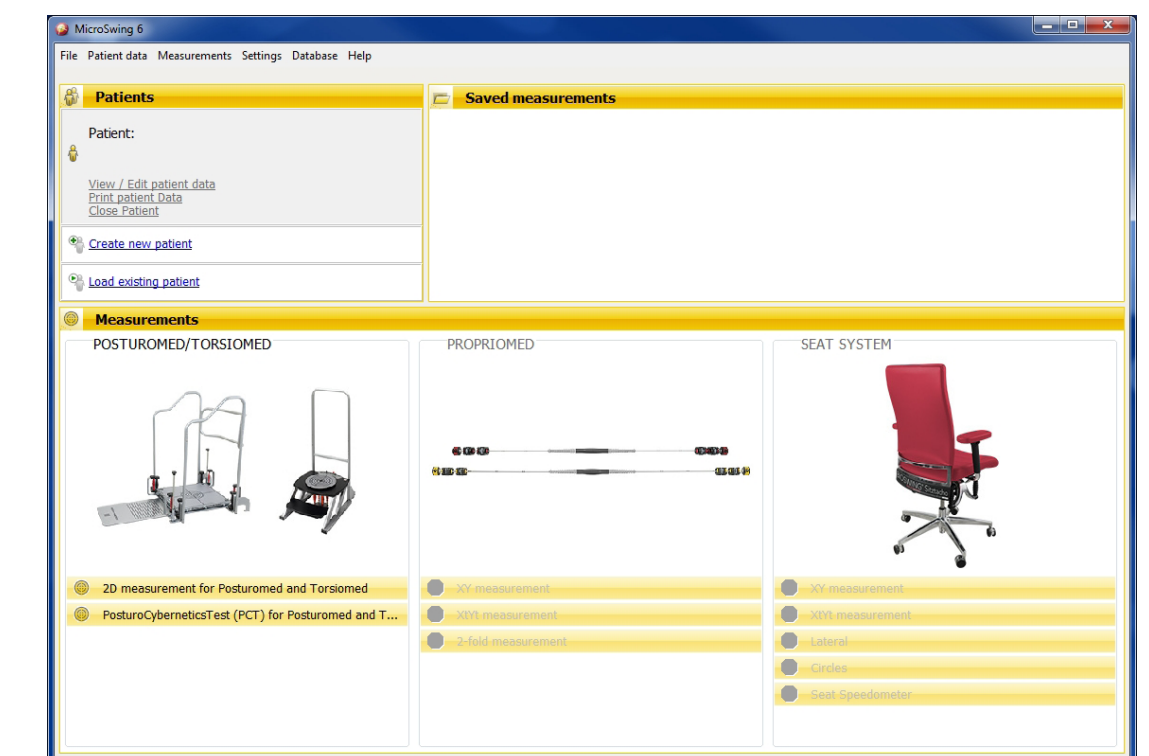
MicroSwing 6

File Patient data Measurements Settings Database Help

Patients

Saved measurements

Patient:

View / Edit patient data
Print patient Data
Close Patient

Create new patient

Load existing patient

Measurements

POSTUROMED/TORSIOMED

2D measurement for Posturomed and Torsiomed

PosturoCyberneticsTest (PCT) for Posturomed and T...

PROPRIOMED

XY measurement

XtYt measurement

2-fold measurement

SEAT SYSTEM

XY measurement

XtYt measurement

Lateral

Circles

Seat Speedometer